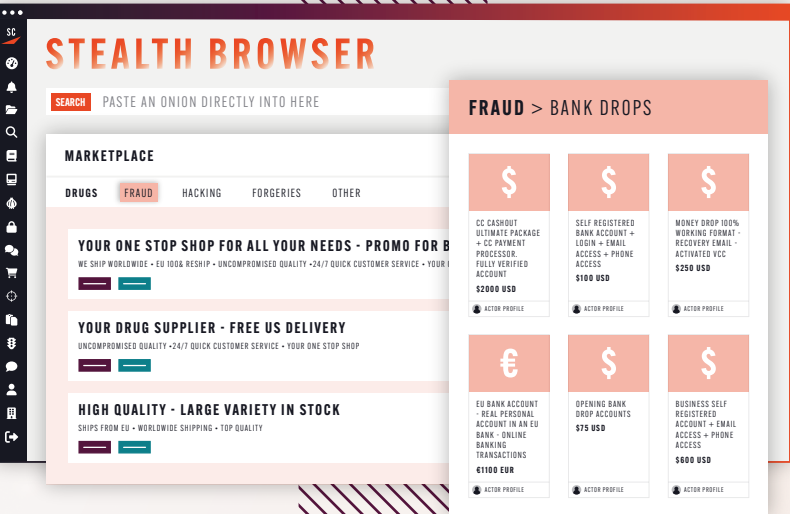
SC

STEALTH BROWSER

SEARCH PASTE AN ONION DIRECTLY INTO HERE

MARKETPLACE

DRUGS FRAUD HACKING FORGERIES OTHER

YOUR ONE STOP SHOP FOR ALL YOUR NEEDS - PROMO FOR B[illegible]

WE SHIP WORLDWIDE • EU 100& RESHIP • UNCOMPROMISED QUALITY •24/7 QUICK CUSTOMER SERVICE • YOUR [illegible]

YOUR DRUG SUPPLIER - FREE US DELIVERY

UNCOMPROMISED QUALITY •24/7 QUICK CUSTOMER SERVICE • YOUR ONE STOP SHOP

HIGH QUALITY - LARGE VARIETY IN STOCK

SHIPS FROM EU • WORLDWIDE SHIPPING • TOP QUALITY

FRAUD > BANK DROPS

$
CC CASHOUT ULTIMATE PACKAGE + CC PAYMENT PROCESSOR. FULLY VERIFIED ACCOUNT
$2000 USD
ACTOR PROFILE

$
SELF REGISTERED BANK ACCOUNT + LOGIN + EMAIL ACCESS + PHONE ACCESS
$100 USD
ACTOR PROFILE

$
MONEY DROP 100% WORKING FORMAT - RECOVERY EMAIL - ACTIVATED VCC
$250 USD
ACTOR PROFILE

€
EU BANK ACCOUNT - REAL PERSONAL ACCOUNT IN AN EU BANK - ONLINE BANKING TRANSACTIONS
€1100 EUR
ACTOR PROFILE

$
OPENING BANK DROP ACCOUNTS
$75 USD
ACTOR PROFILE

$
BUSINESS SELF REGISTERED ACCOUNT + EMAIL ACCESS + PHONE ACCESS
$600 USD
ACTOR PROFILE